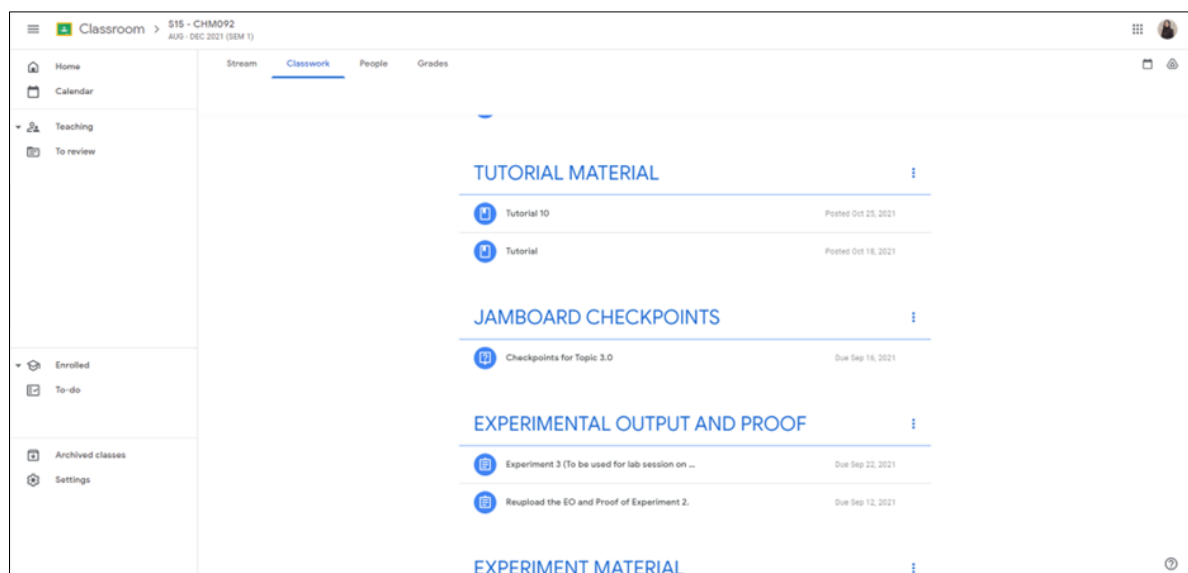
Classroom > S15 - CHM092
AUG - DEC 2021 (SEM 1)

Home
Calendar
Teaching
To review
Enrolled
To-do
Archived classes
Settings

Stream
Classwork
People
Grades

TUTORIAL MATERIAL
Tutorial 10 Posted Oct 25, 2021
Tutorial Posted Oct 18, 2021

JAMBOARD CHECKPOINTS
Checkpoints for Topic 3.0 Due Sep 16, 2021

EXPERIMENTAL OUTPUT AND PROOF
Experiment 3 (To be used for lab session on ... Due Sep 22, 2021
Reupload the EO and Proof of Experiment 2. Due Sep 12, 2021

EXPERIMENT MATERIAL